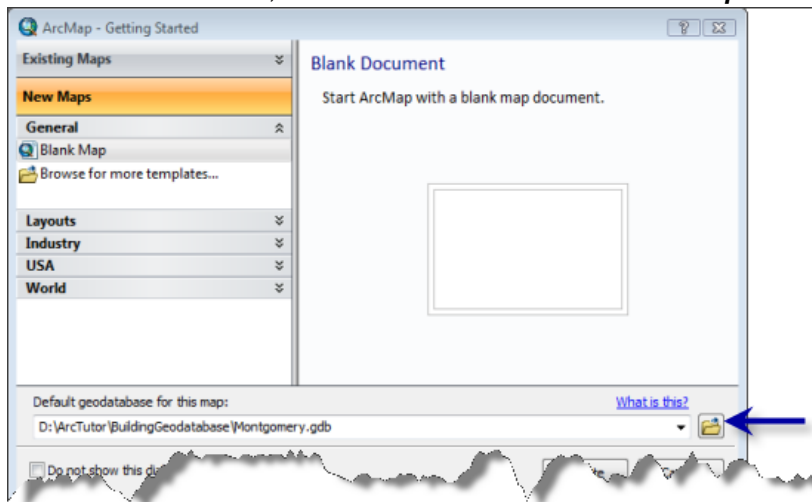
ArcMap - Getting Started

Existing Maps

New Maps

General

Blank Map

Browse for more templates...

Layouts

Industry

USA

World

Blank Document

Start ArcMap with a blank map document.

Default geodatabase for this map:

What is this?

D:\ArcTutor\BuildingGeodatabase\Montgomery.gdb

Do not show this d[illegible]